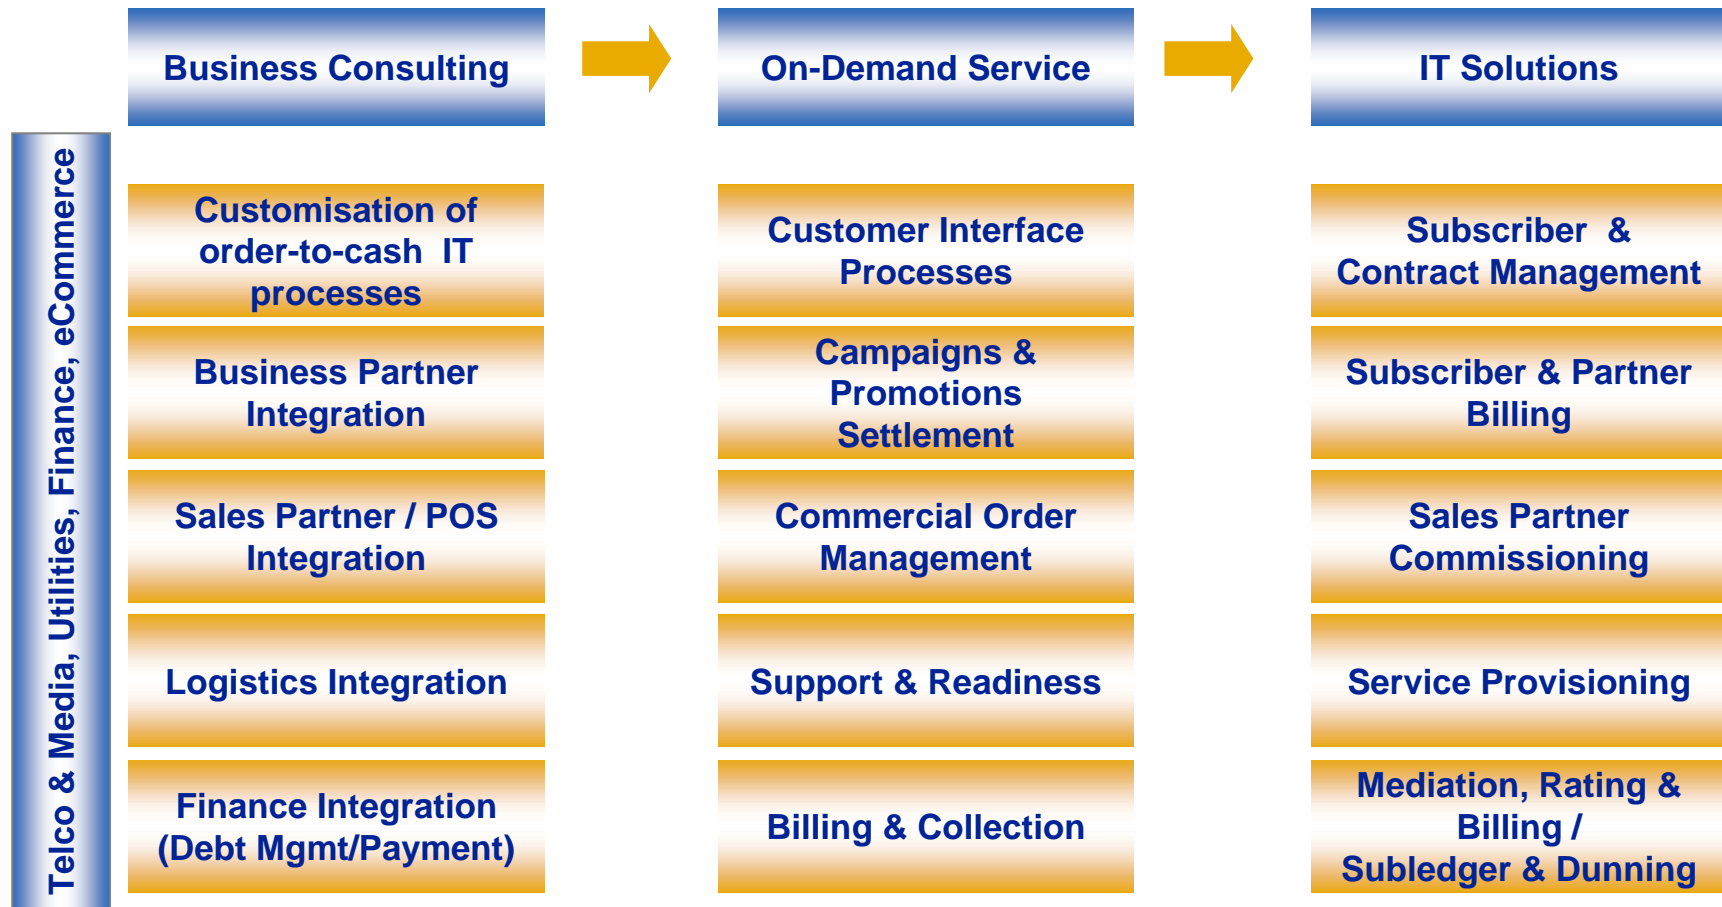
Telco & Media, Utilities, Finance, eCommerce

Business Consulting

On-Demand Service

IT Solutions

Customisation of order-to-cash IT processes

Business Partner Integration

Sales Partner / POS Integration

Logistics Integration

Finance Integration (Debt Mgmt/Payment)

Customer Interface Processes

Campaigns & Promotions Settlement

Commercial Order Management

Support & Readiness

Billing & Collection

Subscriber & Contract Management

Subscriber & Partner Billing

Sales Partner Commissioning

Service Provisioning

Mediation, Rating & Billing / Subledger & Dunning